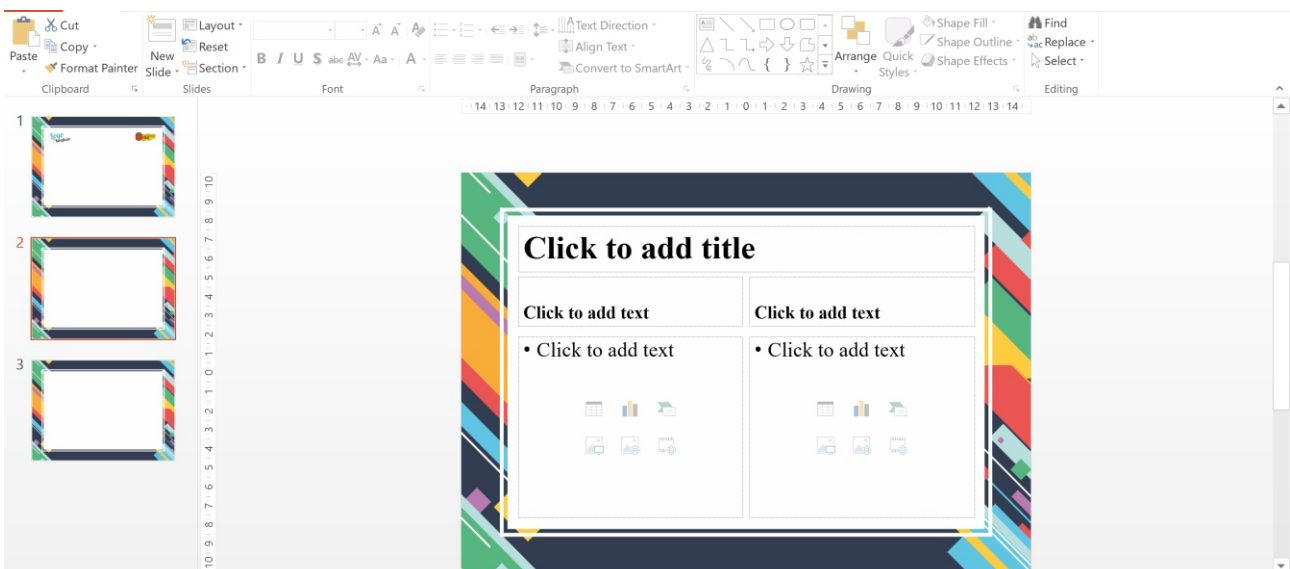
Cut
Copy
Paste
Format Painter
Clipboard
New Slide
Layout
Reset
Section
Slides
B I U S abc AV Aa A
Font
Text Direction
Align Text
Convert to SmartArt
Paragraph
Arrange
Quick Styles
Shape Fill
Shape Outline
Shape Effects
Drawing
Find
Replace
Select
Editing

14 13 12 11 10 9 8 7 6 5 4 3 2 1 0 1 2 3 4 5 6 7 8 9 10 11 12 13 14

1
2
3

Click to add title

Click to add text

Click to add text

• Click to add text

• Click to add text